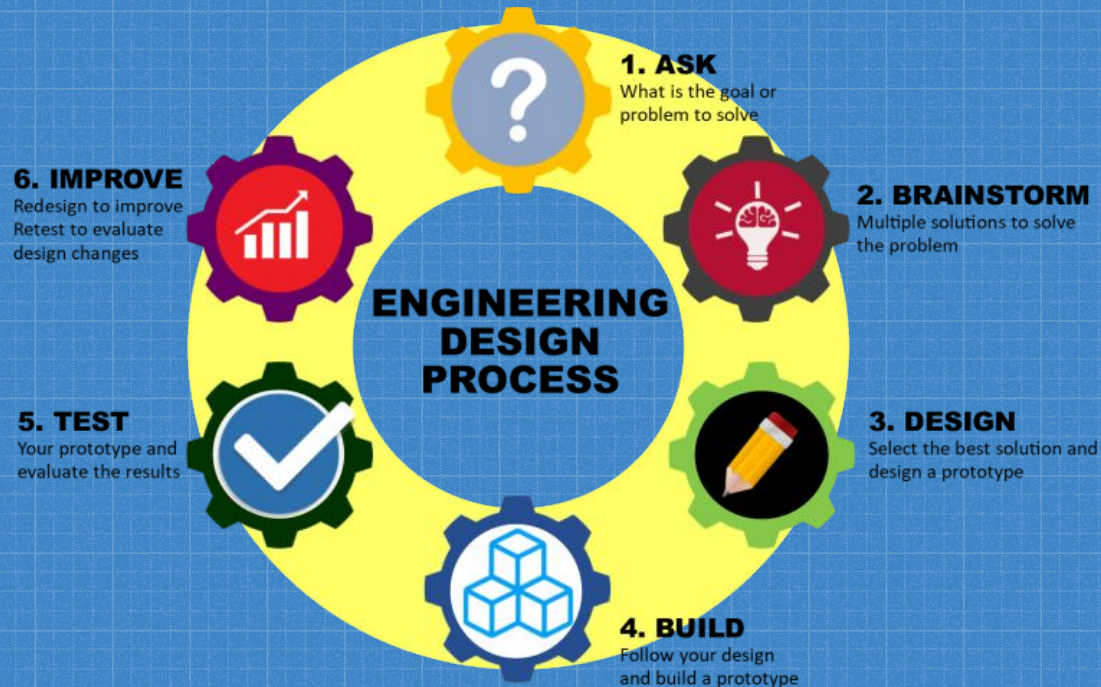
ENGINEERING DESIGN PROCESS

1. ASK
What is the goal or problem to solve

2. BRAINSTORM
Multiple solutions to solve the problem

3. DESIGN
Select the best solution and design a prototype

4. BUILD
Follow your design and build a prototype

5. TEST
Your prototype and evaluate the results

6. IMPROVE
Redesign to improve
Retest to evaluate design changes